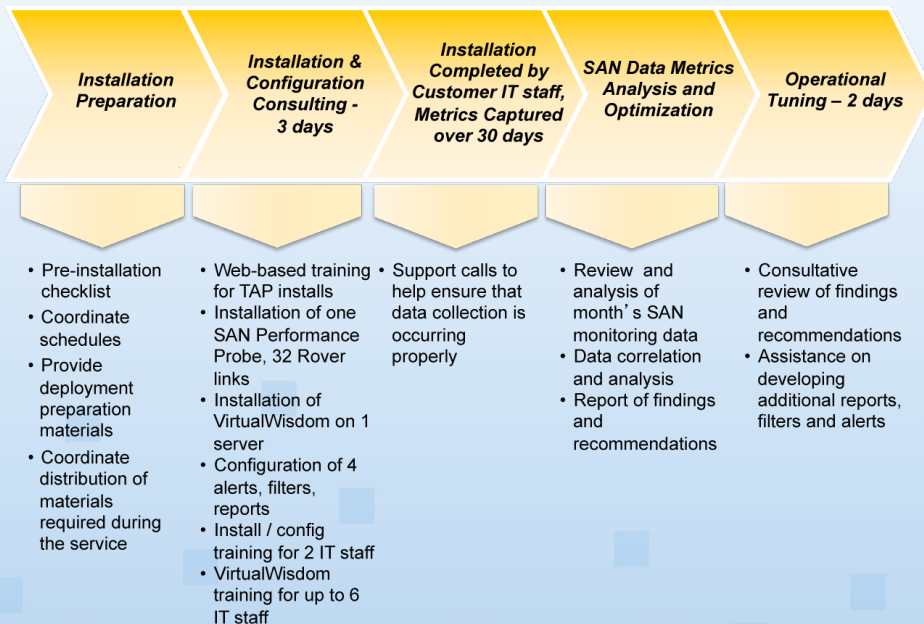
Installation Preparation

Installation & Configuration Consulting - 3 days

Installation Completed by Customer IT staff, Metrics Captured over 30 days

SAN Data Metrics Analysis and Optimization

Operational Tuning – 2 days

• Pre-installation checklist
• Coordinate schedules
• Provide deployment preparation materials
• Coordinate distribution of materials required during the service

• Web-based training for TAP installs
• Installation of one SAN Performance Probe, 32 Rover links
• Installation of VirtualWisdom on 1 server
• Configuration of 4 alerts, filters, reports
• Install / config training for 2 IT staff
• VirtualWisdom training for up to 6 IT staff

• Support calls to help ensure that data collection is occurring properly

• Review and analysis of month's SAN monitoring data
• Data correlation and analysis
• Report of findings and recommendations

• Consultative review of findings and recommendations
• Assistance on developing additional reports, filters and alerts